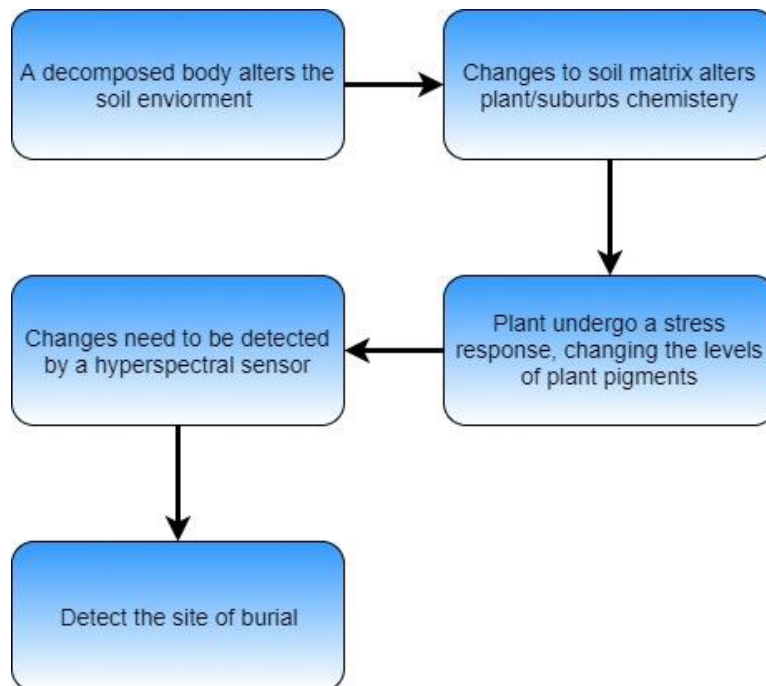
A decomposed body alters the soil enviorment

Changes to soil matrix alters plant/suburbs chemistery

Plant undergo a stress response, changing the levels of plant pigments

Changes need to be detected by a hyperspectral sensor

Detect the site of burial